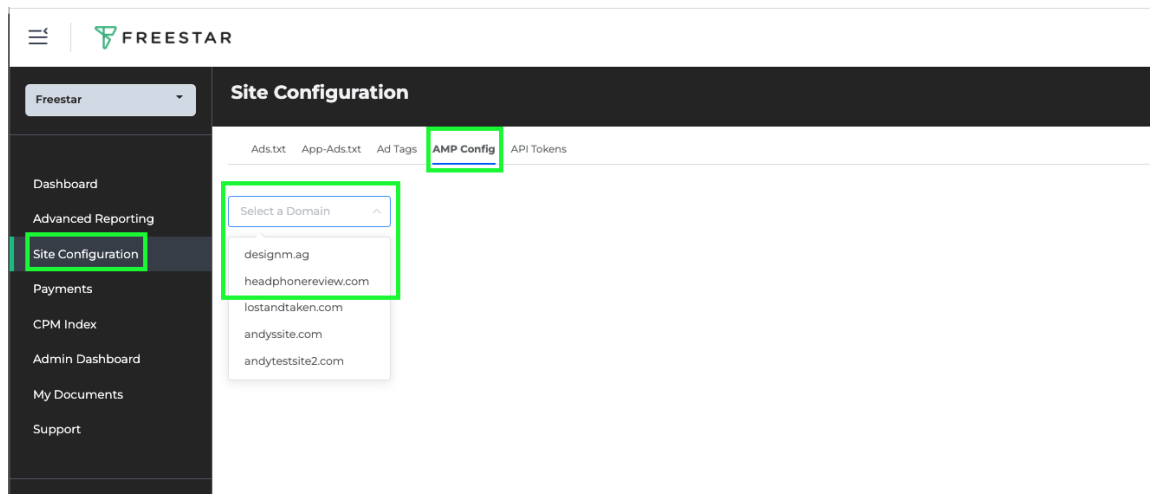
FREESTAR

Freestar

Dashboard
Advanced Reporting
Site Configuration
Payments
CPM Index
Admin Dashboard
My Documents
Support

Site Configuration

Ads.txt App-Ads.txt Ad Tags AMP Config API Tokens

Select a Domain

designm.ag
headphonereview.com
lostandtaken.com
andyssite.com
andytestsite2.com